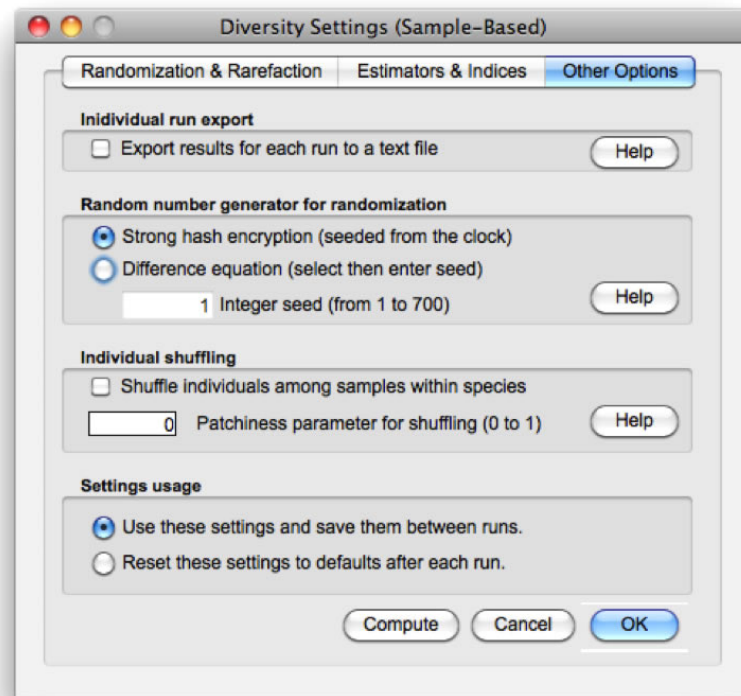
Diversity Settings (Sample-Based)

Randomization & Rarefaction | Estimators & Indices | Other Options

Inidividual run export

Export results for each run to a text file

Help

Random number generator for randomization

Strong hash encryption (seeded from the clock)

Difference equation (select then enter seed)

1 Integer seed (from 1 to 700)

Help

Individual shuffling

Shuffle individuals among samples within species

0 Patchiness parameter for shuffling (0 to 1)

Help

Settings usage

Use these settings and save them between runs.

Reset these settings to defaults after each run.

Compute

Cancel

OK